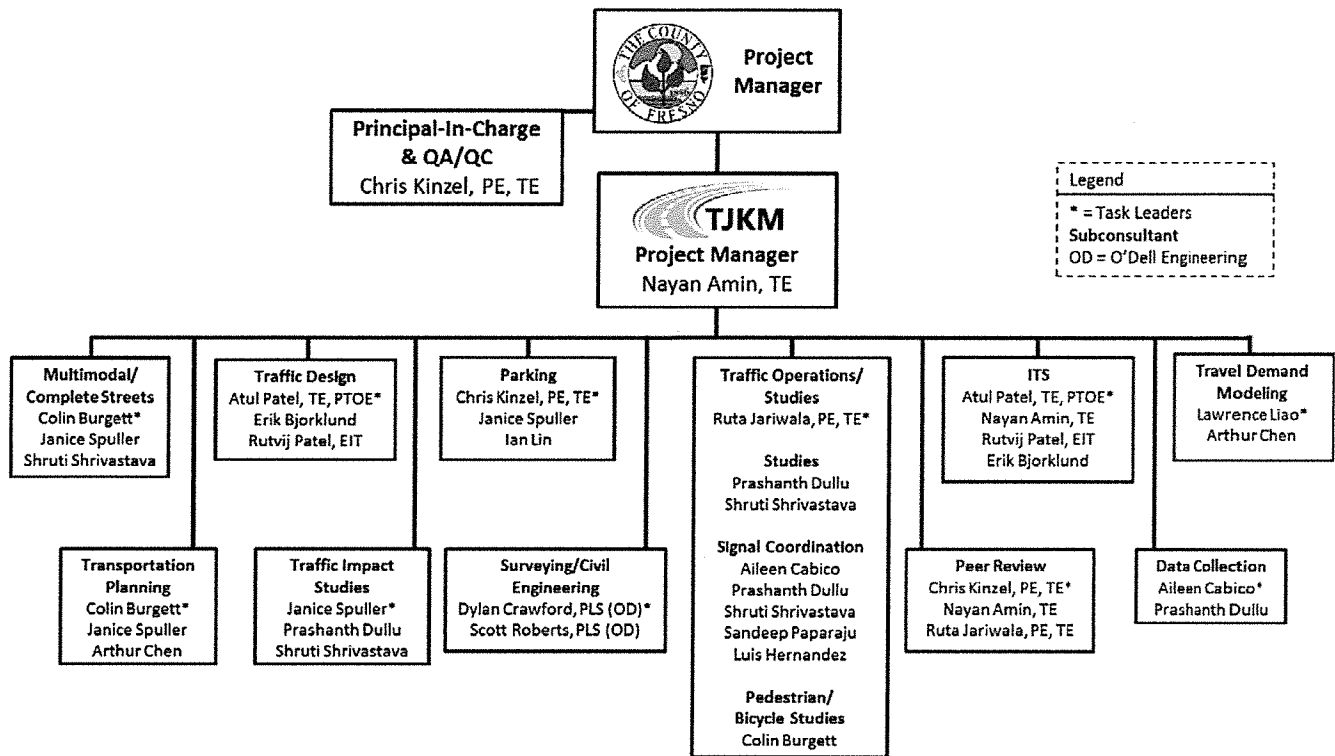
THE COUNTY OF FRESNO

Project Manager

Principal-In-Charge & QA/QC
Chris Kinzel, PE, TE

TJKM
Project Manager
Nayan Amin, TE

Legend
* = Task Leaders
Subconsultant
OD = O'Dell Engineering

Multimodal/ Complete Streets
Colin Burgett*
Janice Spuller
Shruti Shrivastava

Traffic Design
Atul Patel, TE, PTOE*
Erik Bjorklund
Rutvij Patel, EIT

Parking
Chris Kinzel, PE, TE*
Janice Spuller
Ian Lin

Traffic Operations/ Studies
Ruta Jariwala, PE, TE*

Studies
Prashanth Dullu
Shruti Shrivastava

Signal Coordination
Aileen Cabico
Prashanth Dullu
Shruti Shrivastava
Sandeep Paparaju
Luis Hernandez

Pedestrian/ Bicycle Studies
Colin Burgett

ITS
Atul Patel, TE, PTOE*
Nayan Amin, TE
Rutvij Patel, EIT
Erik Bjorklund

Travel Demand Modeling
Lawrence Liao*
Arthur Chen

Transportation Planning
Colin Burgett*
Janice Spuller
Arthur Chen

Traffic Impact Studies
Janice Spuller*
Prashanth Dullu
Shruti Shrivastava

Surveying/Civil Engineering
Dylan Crawford, PLS (OD)*
Scott Roberts, PLS (OD)

Peer Review
Chris Kinzel, PE, TE*
Nayan Amin, TE
Ruta Jariwala, PE, TE

Data Collection
Aileen Cabico*
Prashanth Dullu